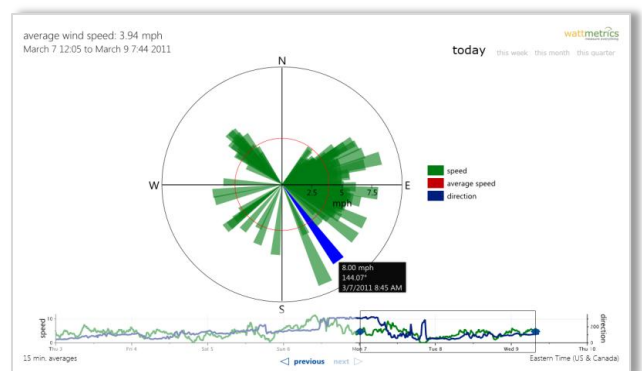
average wind speed: 3.94 mph
March 7 12:05 to March 9 7:44 2011

wattmetrics

today this week this month this quarter

N
W
E
S
2.5
5
7.5
mph

speed
average speed
direction

8.00 mph
144.07°
3/7/2011 8:45 AM

speed
10
0
Thu 3
Fri 4
Sat 5
Sun 6
Mon 7
Tue 8
Wed 9
Thu 10
direction
200
0

15 min. averages
◁ previous next ▷
Eastern Time (US & Canada)